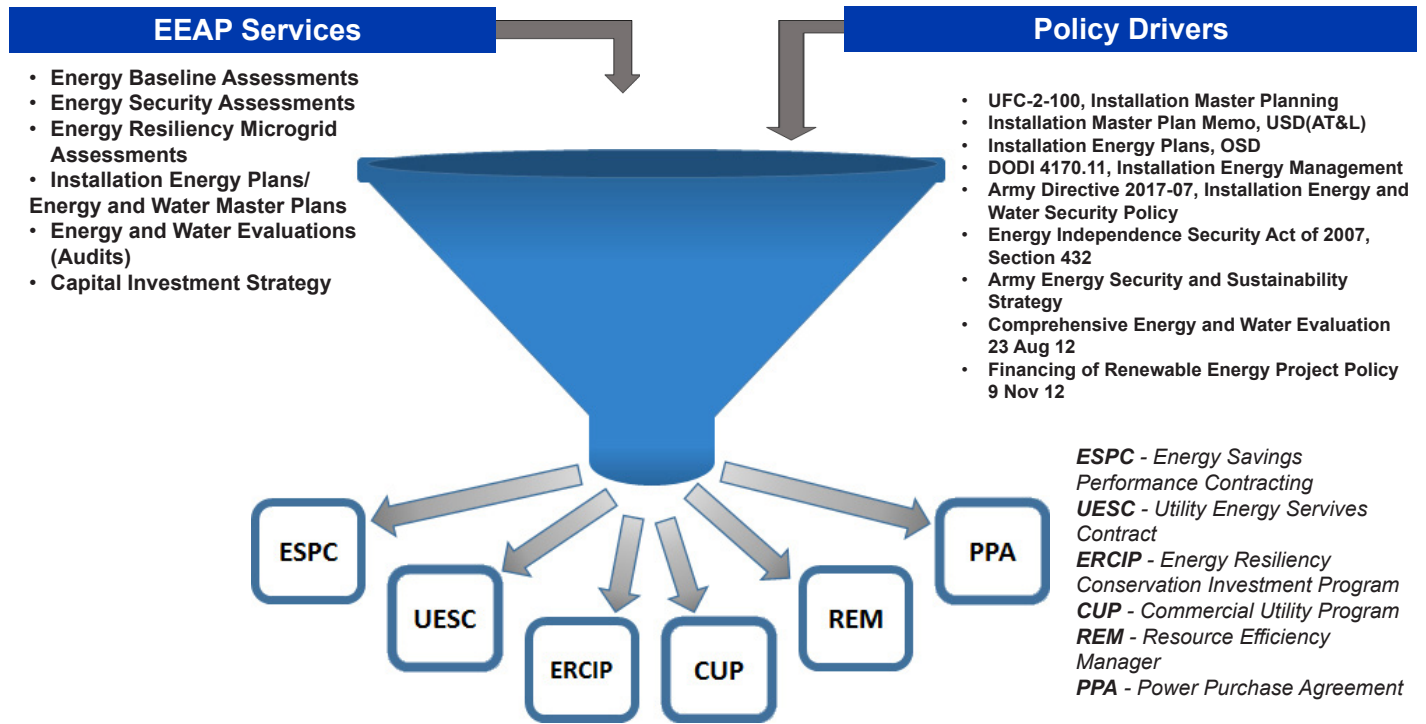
EEAP Services

- Energy Baseline Assessments
- Energy Security Assessments
- Energy Resiliency Microgrid Assessments
- Installation Energy Plans/ Energy and Water Master Plans
- Energy and Water Evaluations (Audits)
- Capital Investment Strategy

Policy Drivers

- UFC-2-100, Installation Master Planning
- Installation Master Plan Memo, USD(AT&L)
- Installation Energy Plans, OSD
- DODI 4170.11, Installation Energy Management
- Army Directive 2017-07, Installation Energy and Water Security Policy
- Energy Independence Security Act of 2007, Section 432
- Army Energy Security and Sustainability Strategy
- Comprehensive Energy and Water Evaluation 23 Aug 12
- Financing of Renewable Energy Project Policy 9 Nov 12

ESPC

UESC

ERCIP

CUP

REM

PPA

ESPC - Energy Savings Performance Contracting
UESC - Utility Energy Servives Contract
ERCIP - Energy Resiliency Conservation Investment Program
CUP - Commercial Utility Program
REM - Resource Efficiency Manager
PPA - Power Purchase Agreement